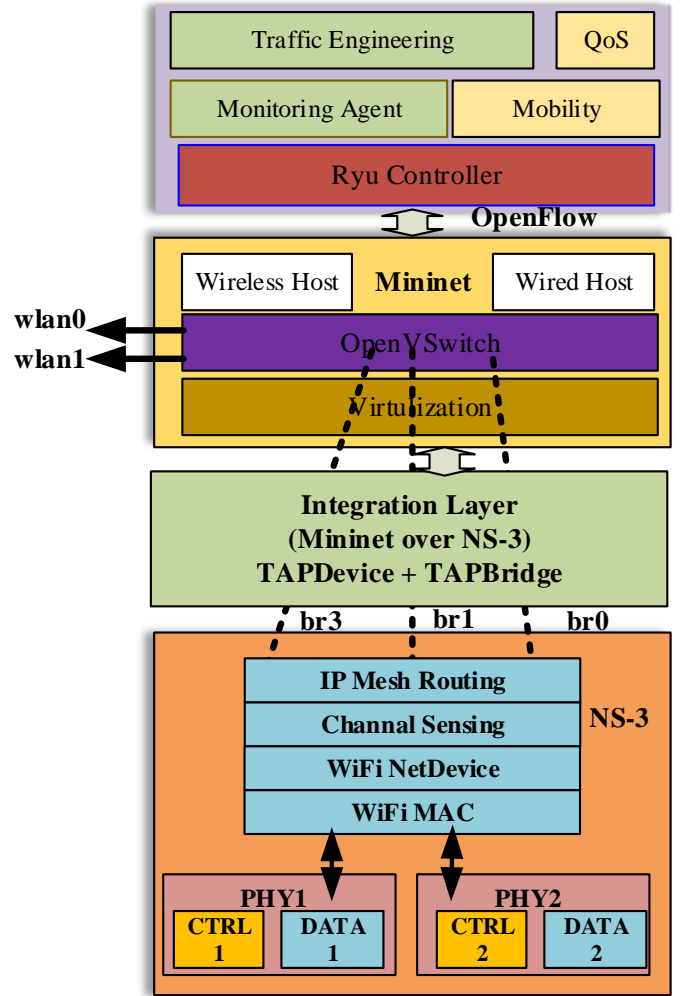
Traffic Engineering

QoS

Monitoring Agent

Mobility

Ryu Controller

OpenFlow

Wireless Host

Mininet

Wired Host

wlan0

wlan1

OpenVSwitch

Virtulization

Integration Layer
(Mininet over NS-3)
TAPDevice + TAPBridge

br3

br1

br0

IP Mesh Routing

Channal Sensing

WiFi NetDevice

WiFi MAC

NS-3

PHY1

CTRL 1

DATA 1

PHY2

CTRL 2

DATA 2